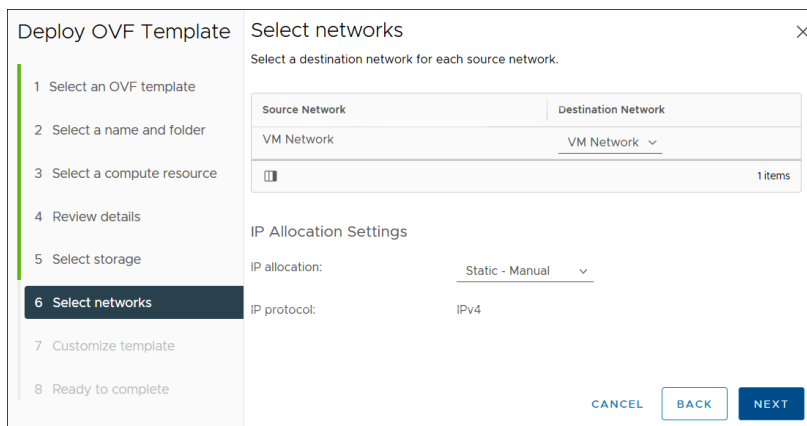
Deploy OVF Template

1 Select an OVF template
2 Select a name and folder
3 Select a compute resource
4 Review details
5 Select storage
6 Select networks
7 Customize template
8 Ready to complete

Select networks

Select a destination network for each source network.

| Source Network | Destination Network |
|---|---|
| VM Network | VM Network |

1 items

IP Allocation Settings

IP allocation: Static - Manual

IP protocol: IPv4

CANCEL BACK NEXT